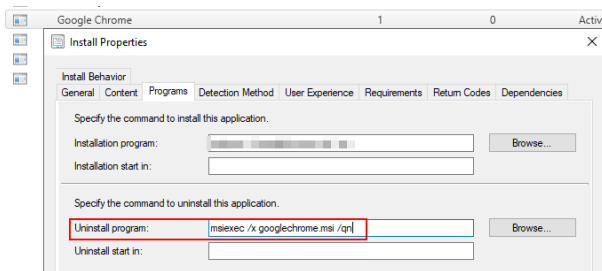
Google Chrome 1 0 Activ

Install Properties

Install Behavior

General | Content | Programs | Detection Method | User Experience | Requirements | Return Codes | Dependencies

Specify the command to install this application.

Installation program: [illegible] Browse...

Installation start in:

Specify the command to uninstall this application.

Uninstall program: msiexec /x googlechrome.msi /qn Browse...

Uninstall start in: